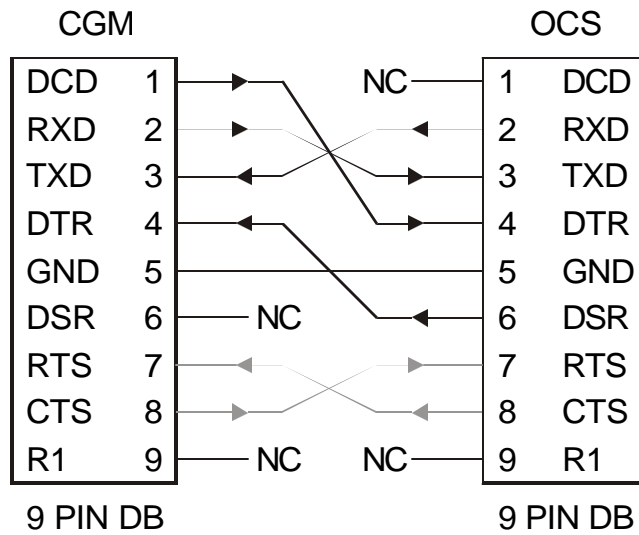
CGM

| DCD | 1 |
|---|---|
| RXD | 2 |
| TXD | 3 |
| DTR | 4 |
| GND | 5 |
| DSR | 6 |
| RTS | 7 |
| CTS | 8 |
| R1 | 9 |

9 PIN DB

NC

NC

NC

NC

OCS

| 1 | DCD |
|---|---|
| 2 | RXD |
| 3 | TXD |
| 4 | DTR |
| 5 | GND |
| 6 | DSR |
| 7 | RTS |
| 8 | CTS |
| 9 | R1 |

9 PIN DB